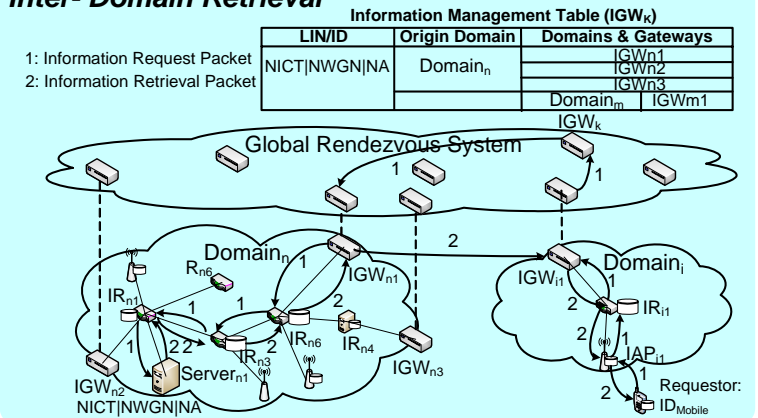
Inter- Domain Retrieval

Information Management Table ($IGW_K$)

| LIN/ID | Origin Domain | Domains & Gateways | |
|---|---|---|---|
| NICT\|NWGN\|NA | $Domain_n$ | IGWn1 | |
| | | IGWn2 | |
| | | IGWn3 | |
| | | $Domain_m$ | IGWm1 |

1: Information Request Packet
2: Information Retrieval Packet

$IGW_k$

Global Rendezvous System

1
1
1

2

$Domain_n$

$Domain_i$

$R_{n6}$

$IR_{n1}$

$IGW_{n1}$

$IGW_{i1}$

$IR_{i1}$

$IR_{n3}$

$IR_{n6}$

$IR_{n4}$

$IAP_{i1}$

$Server_{n1}$

$IGW_{n2}$

$IGW_{n3}$

NICT|NWGN|NA

Requestor: $ID_{Mobile}$

1 1 1 1 2 2 2 2 1 2 2 1 2 1 2 1